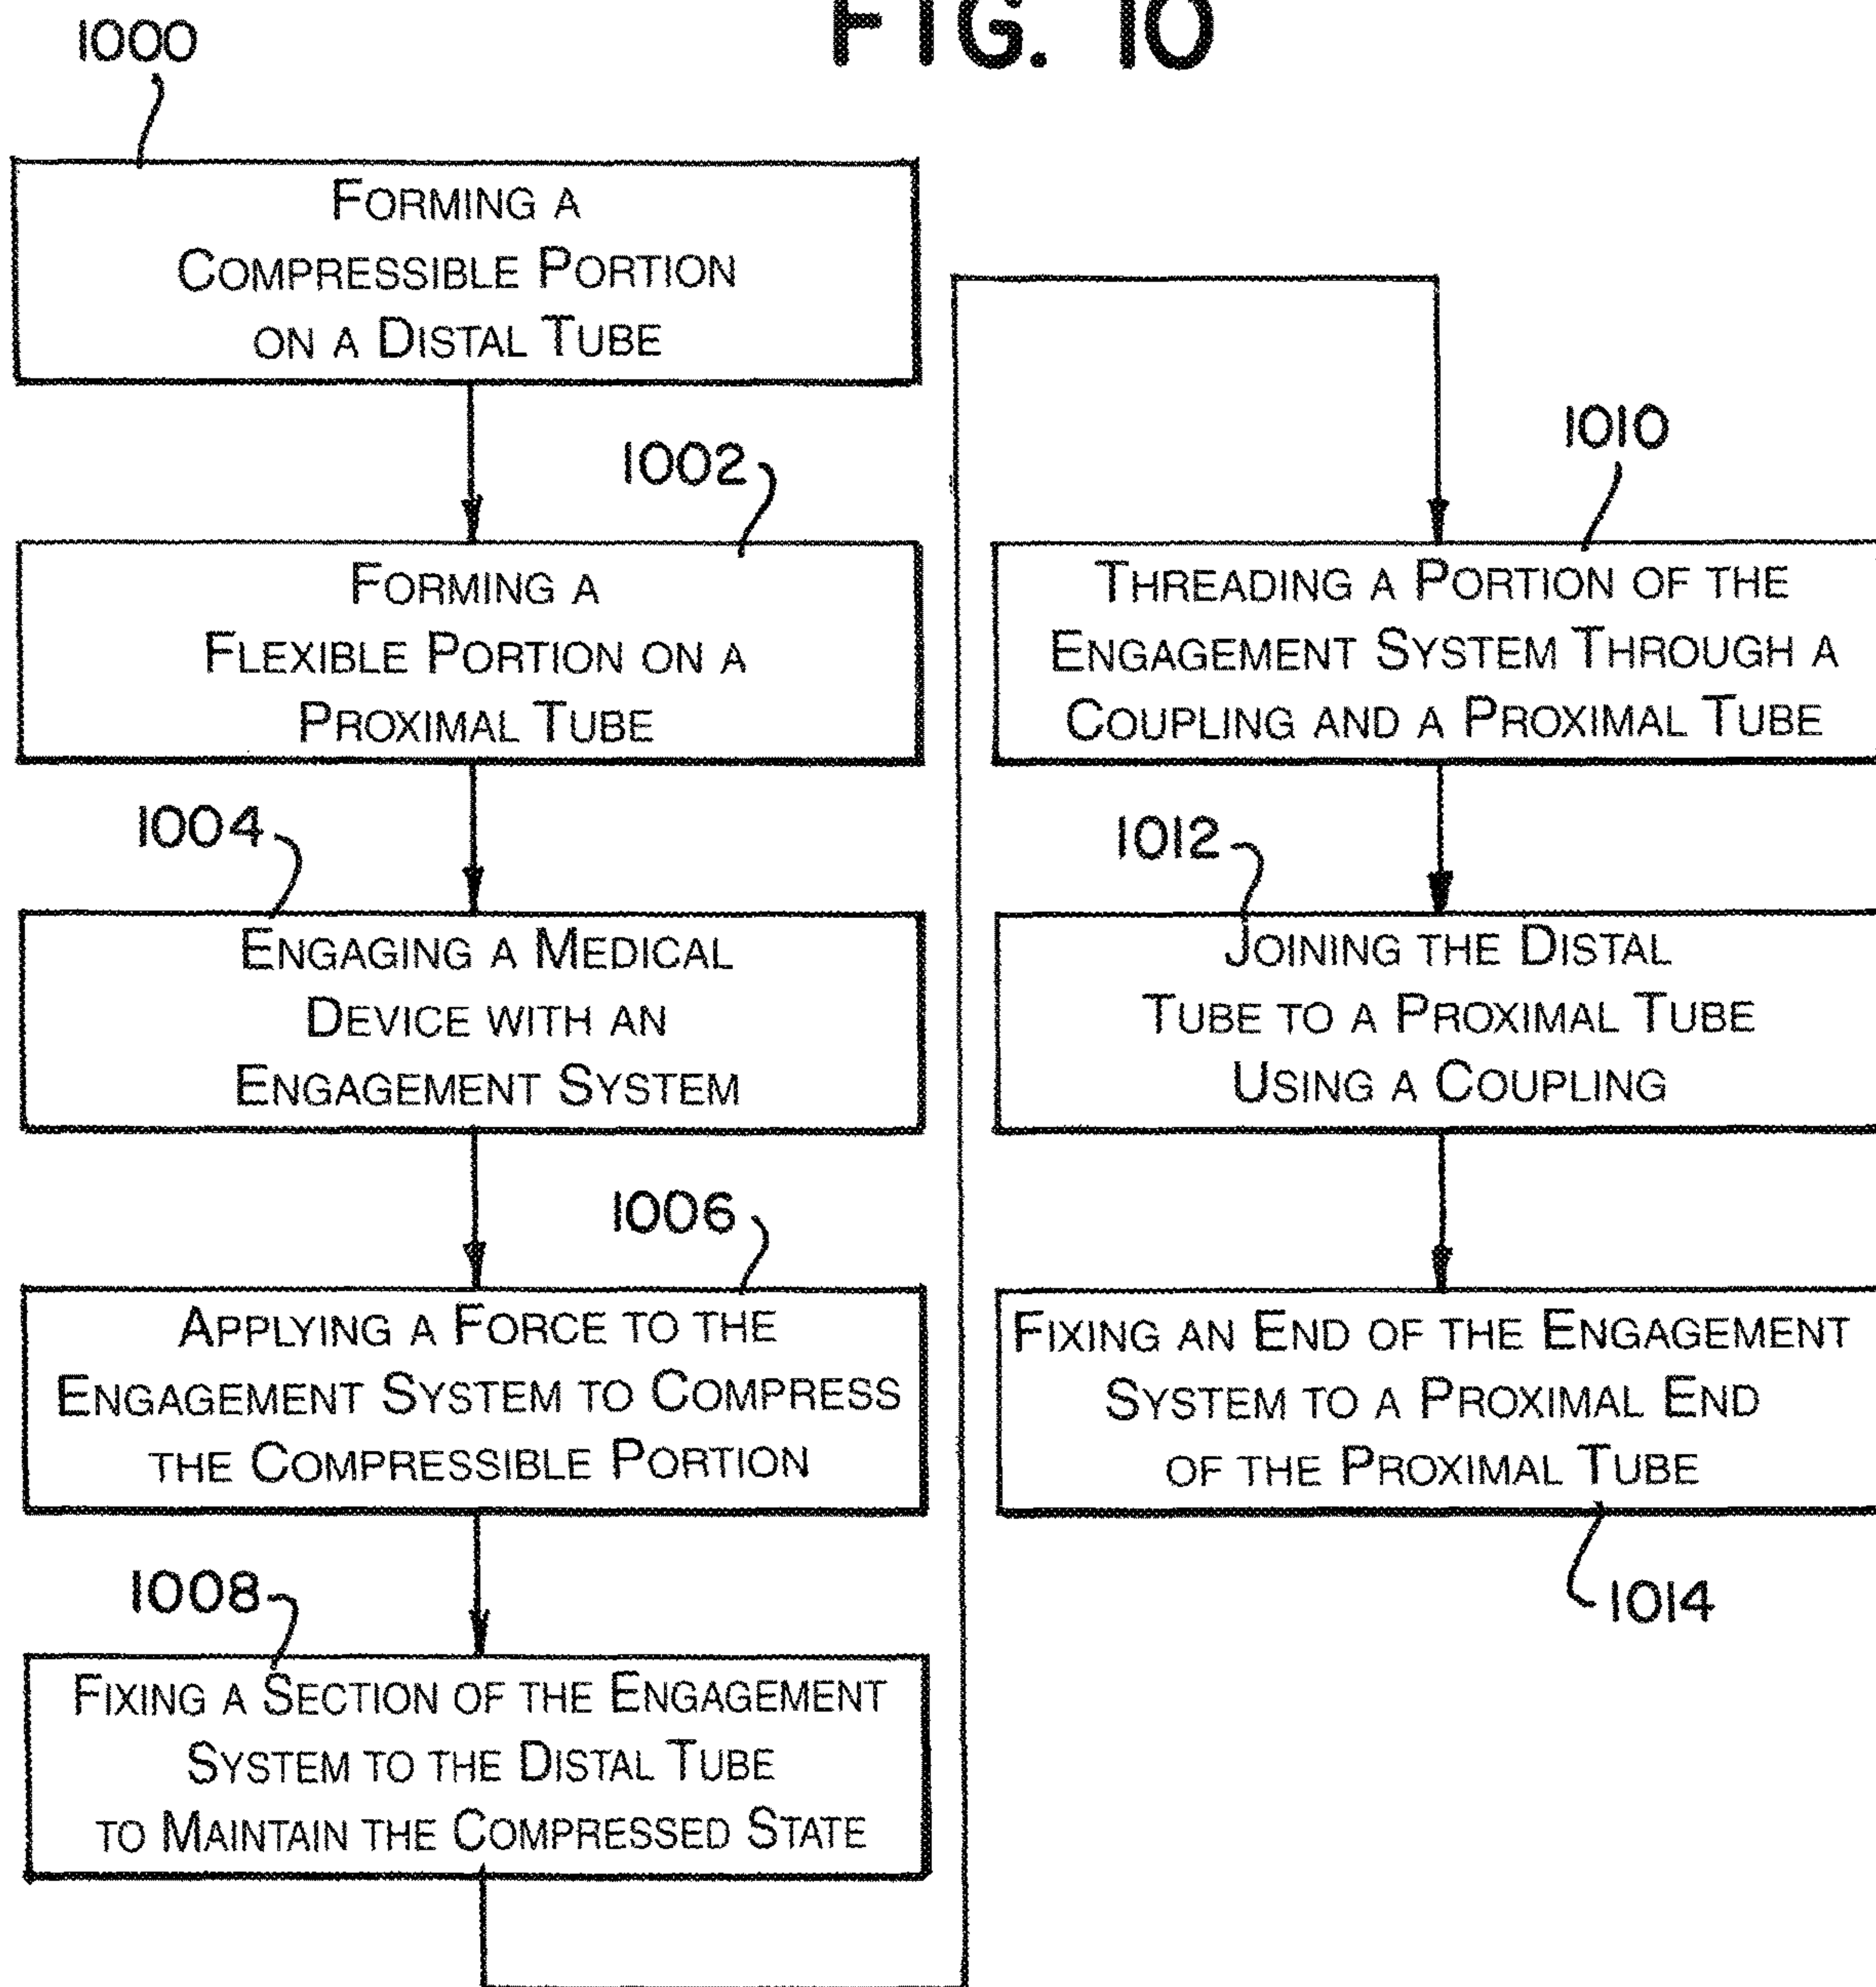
FIG. 10

1000

Forming a Compressible Portion on a Distal Tube

1002

Forming a Flexible Portion on a Proximal Tube

1004

Engaging a Medical Device with an Engagement System

1006

Applying a Force to the Engagement System to Compress the Compressible Portion

1008

Fixing a Section of the Engagement System to the Distal Tube to Maintain the Compressed State

1010

Threading a Portion of the Engagement System Through a Coupling and a Proximal Tube

1012

Joining the Distal Tube to a Proximal Tube Using a Coupling

Fixing an End of the Engagement System to a Proximal End of the Proximal Tube

1014